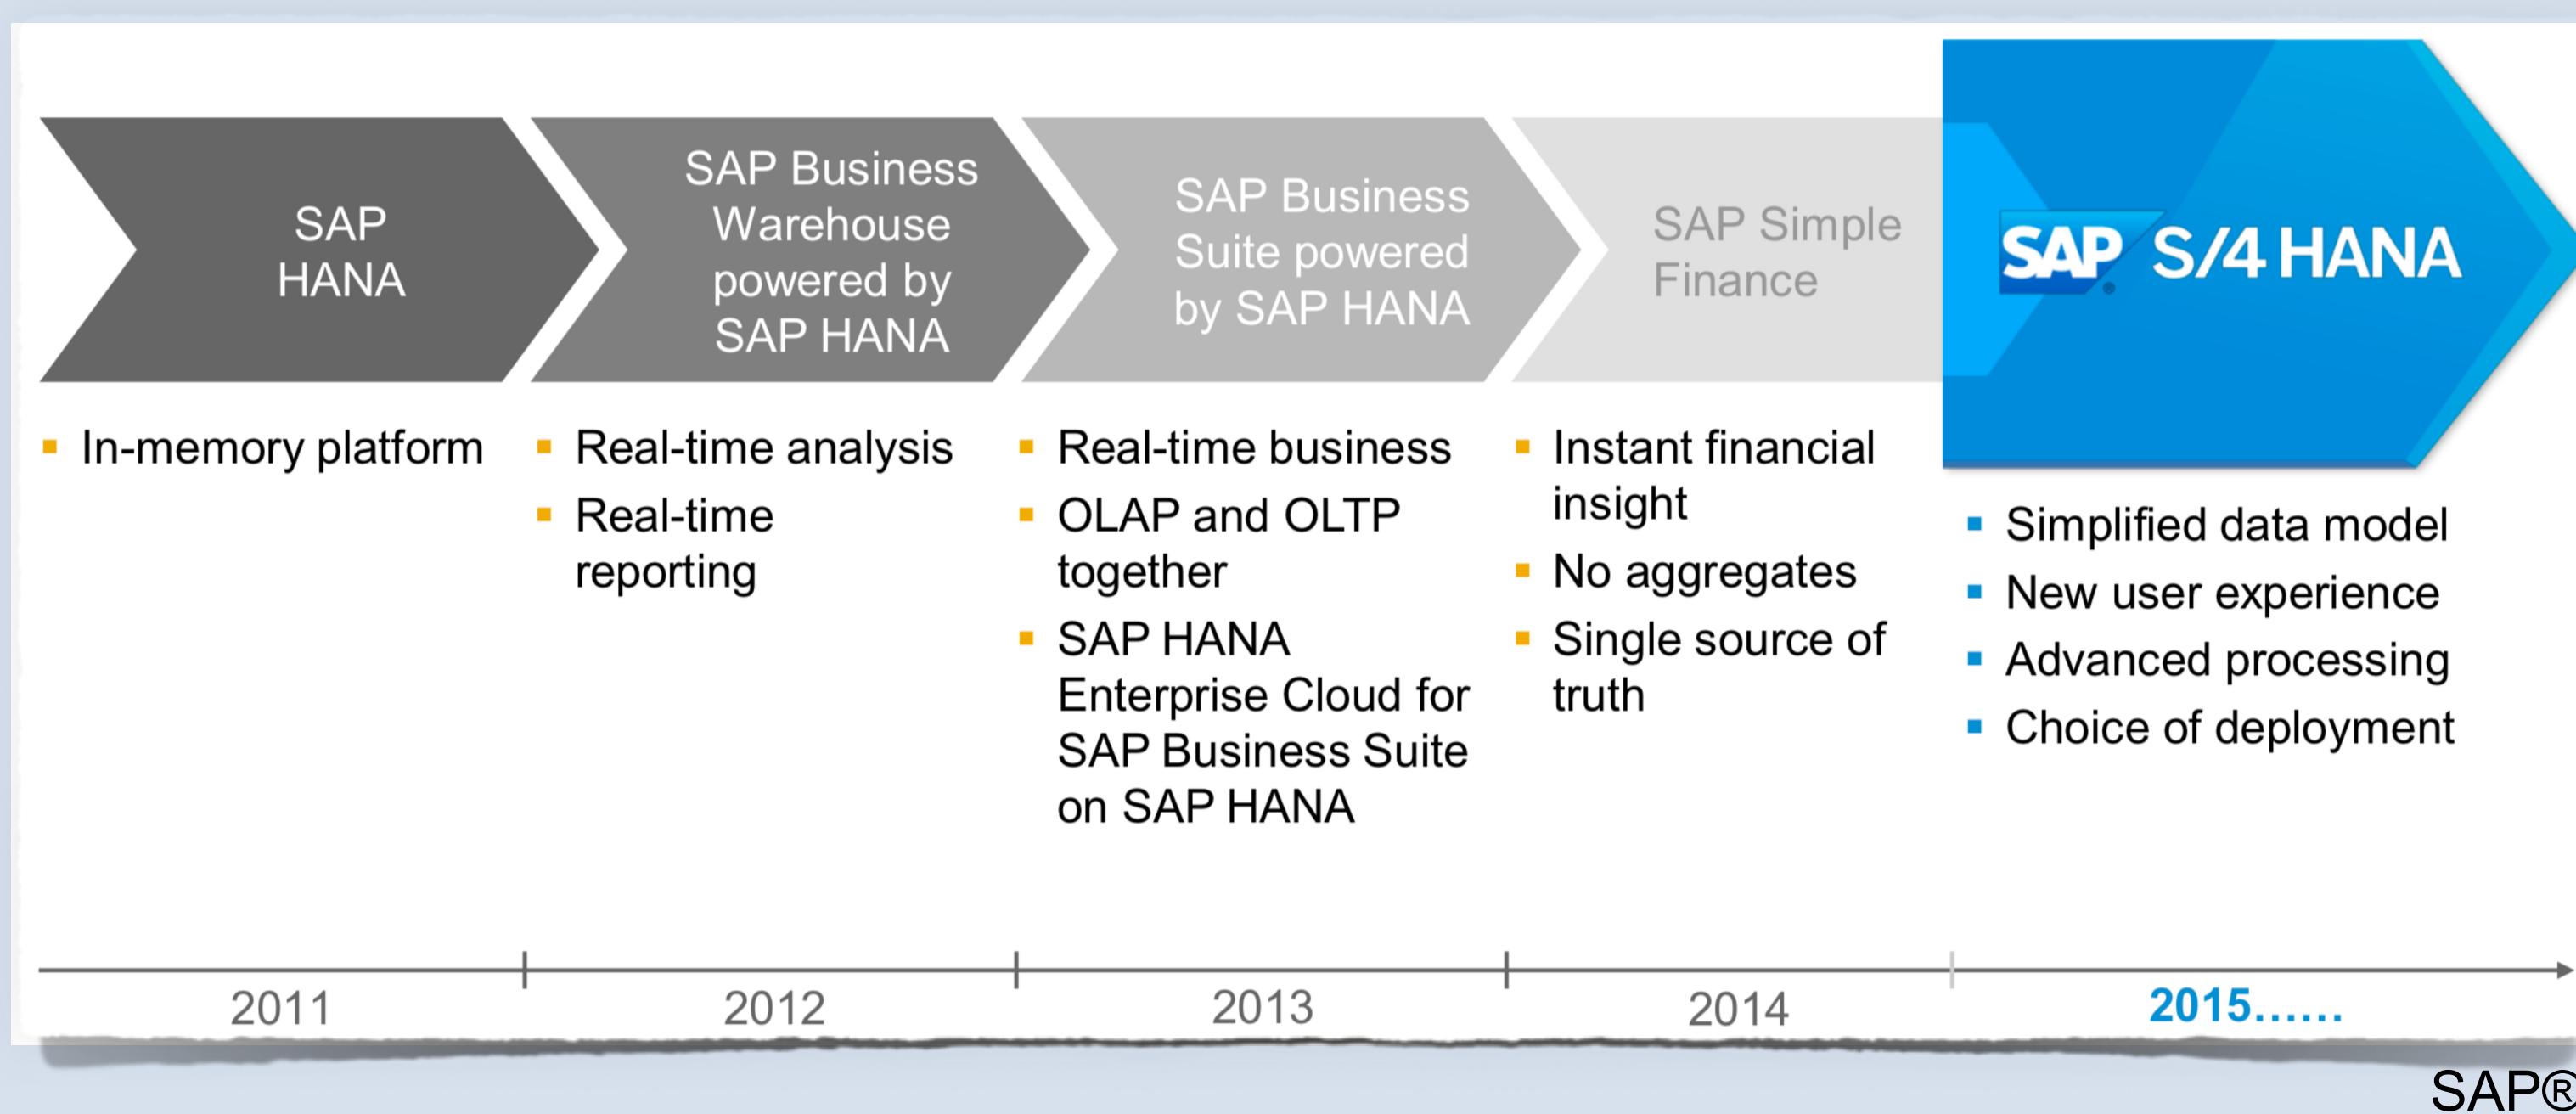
SAP HANA

SAP Business Warehouse powered by SAP HANA

SAP Business Suite powered by SAP HANA

SAP Simple Finance

SAP S/4 HANA

- In-memory platform

- Real-time analysis
- Real-time reporting

- Real-time business
- OLAP and OLTP together
- SAP HANA Enterprise Cloud for SAP Business Suite on SAP HANA

- Instant financial insight
- No aggregates
- Single source of truth

- Simplified data model
- New user experience
- Advanced processing
- Choice of deployment

2011

2012

2013

2014

2015……

SAP®